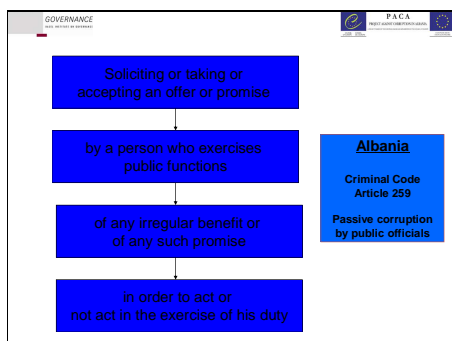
GOVERNANCE

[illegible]

PACA

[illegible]

Soliciting or taking or accepting an offer or promise

by a person who exercises public functions

of any irregular benefit or of any such promise

in order to act or not act in the exercise of his duty

Albania

Criminal Code Article 259

Passive corruption by public officials